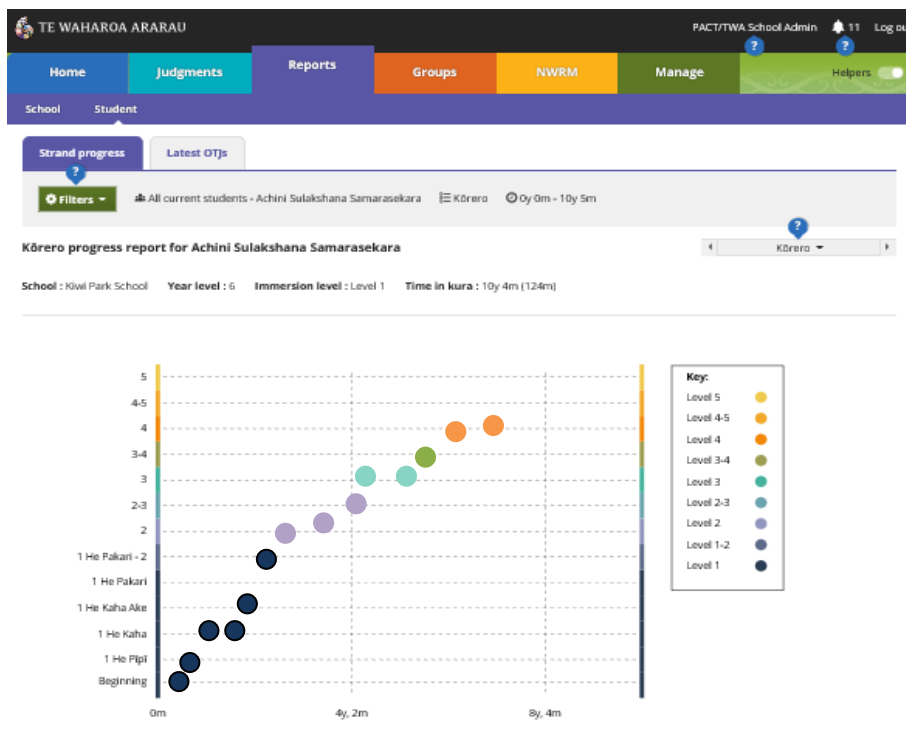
TE WAHAROA ARARAU

PACT/TWA School Admin ? 11 ? Log ou

Home Judgments Reports Groups NWRM Manage Helpers

School Student

Strand progress Latest OTJs

?

Filters All current students - Achini Sulakshana Samarasekara Kōrero 0y 0m - 10y 5m

Kōrero progress report for Achini Sulakshana Samarasekara

? Kōrero

School : Kiwi Park School Year level : 6 Immersion level : Level 1 Time in kura : 10y 4m (124m)

5
4-5
4
3-4
3
2-3
2
1 He Pakari - 2
1 He Pakari
1 He Kaha Ake
1 He Kaha
1 He Pīpī
Beginning

0m 4y, 2m 8y, 4m

Key:
Level 5
Level 4-5
Level 4
Level 3-4
Level 3
Level 2-3
Level 2
Level 1-2
Level 1